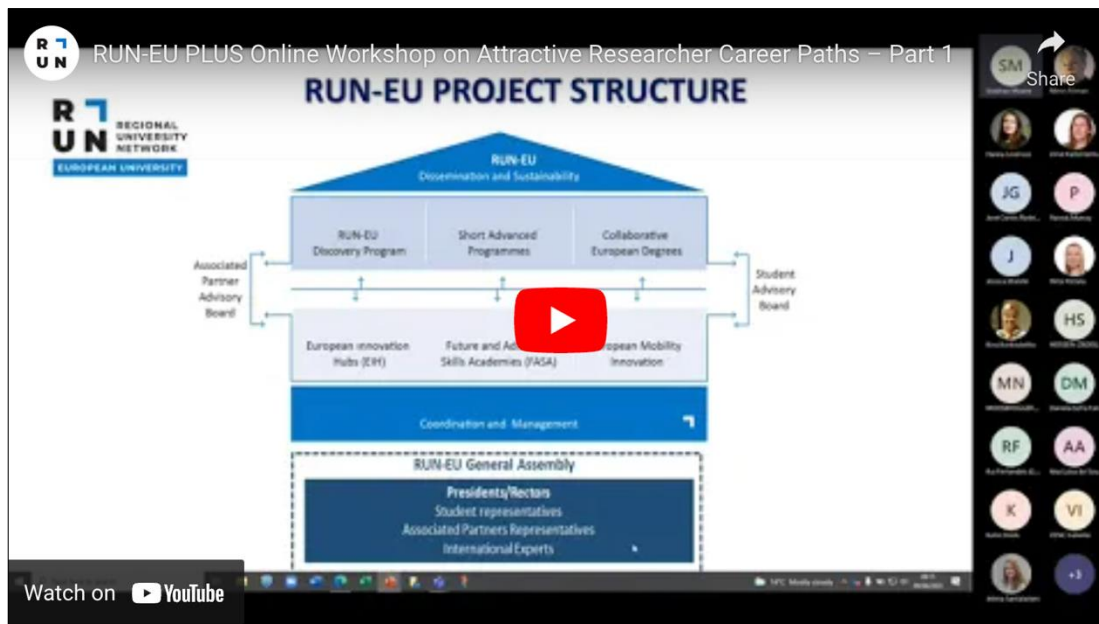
RUN-EU PLUS Online Workshop on Attractive Researcher Career Paths – Part 1

Share

RUN-EU PROJECT STRUCTURE

RUN REGIONAL UNIVERSITY NETWORK EUROPEAN UNIVERSITY

RUN-EU
Dissemination and Sustainability

RUN-EU Discovery Program

Short Advanced Programmes

Collaborative European Degrees

Associated Partner Advisory Board

Student Advisory Board

European Innovation Hubs (EIH)

Future and Ad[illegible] Skills Academies (FASA)

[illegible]opean Mobility Innovation

Coordination and Management

RUN-EU General Assembly

Presidents/Rectors
Student representatives
Associated Partners Representatives
International Experts

SM
JG
P
J
HS
MN
DM
RF
AA
K
VI
+3

Watch on YouTube